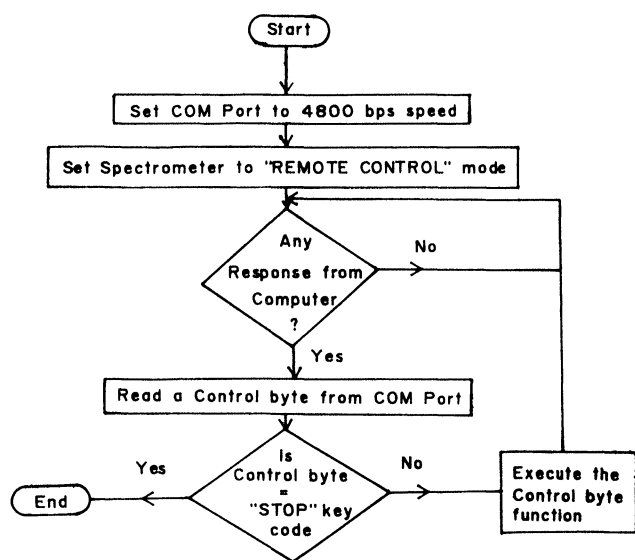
Start

Set COM Port to 4800 bps speed

Set Spectrometer to "REMOTE CONTROL" mode

Any Response from Computer ?

No

Yes

Read a Control byte from COM Port

Is Control byte = "STOP" key code

Yes

No

End

Execute the Control byte function